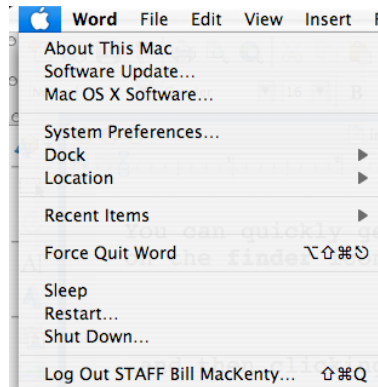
Word File Edit View Insert

About This Mac
Software Update...
Mac OS X Software...

System Preferences...
Dock
Location

Recent Items

Force Quit Word ⌥⇧⌘⎋

Sleep
Restart...
Shut Down...

Log Out STAFF Bill MacKenty... ⇧⌘Q

You can quickly ge
the finder